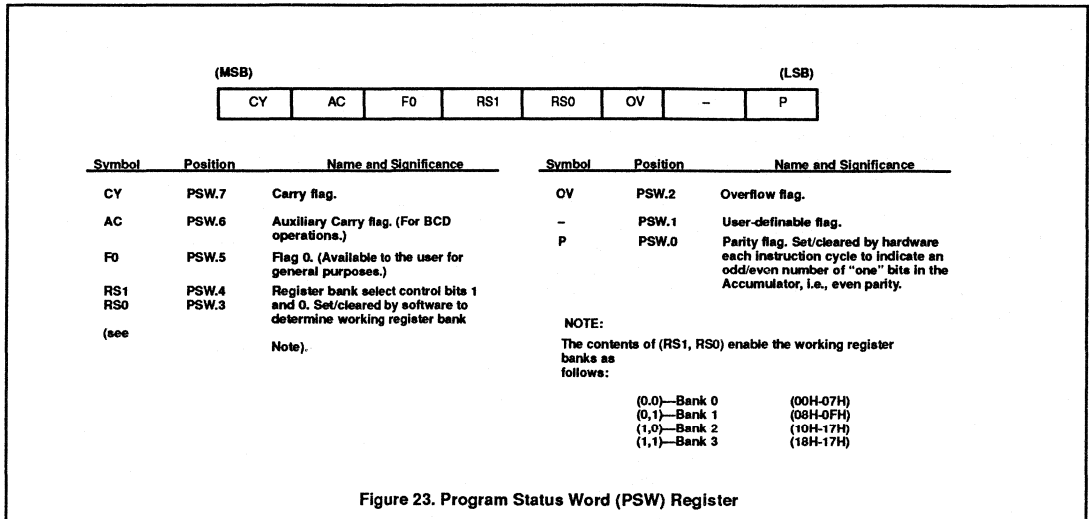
(MSB) (LSB)

| CY | AC | F0 | RS1 | RS0 | OV | – | P |
|---|---|---|---|---|---|---|---|

| Symbol | Position | Name and Significance |
|---|---|---|
| CY | PSW.7 | Carry flag. |
| AC | PSW.6 | Auxiliary Carry flag. (For BCD operations.) |
| F0 | PSW.5 | Flag 0. (Available to the user for general purposes.) |
| RS1 RS0 | PSW.4 PSW.3 | Register bank select control bits 1 and 0. Set/cleared by software to determine working register bank |
| (see | | Note). |

| Symbol | Position | Name and Significance |
|---|---|---|
| OV | PSW.2 | Overflow flag. |
| – | PSW.1 | User-definable flag. |
| P | PSW.0 | Parity flag. Set/cleared by hardware each instruction cycle to indicate an odd/even number of "one" bits in the Accumulator, i.e., even parity. |

NOTE:

The contents of (RS1, RS0) enable the working register banks as follows:

(0.0)—Bank 0 (00H-07H)
(0,1)—Bank 1 (08H-0FH)
(1,0)—Bank 2 (10H-17H)
(1,1)—Bank 3 (18H-17H)

Figure 23. Program Status Word (PSW) Register